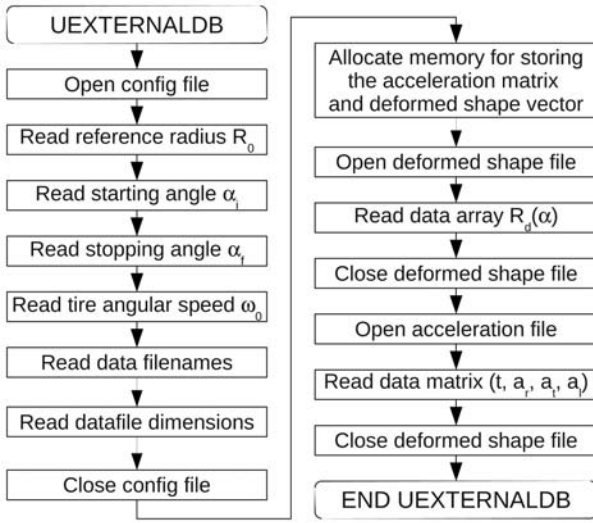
UEXTERNALDB

Open config file

Read reference radius $R_0$

Read starting angle $\alpha_i$

Read stopping angle $\alpha_f$

Read tire angular speed $\omega_0$

Read data filenames

Read datafile dimensions

Close config file

Allocate memory for storing the acceleration matrix and deformed shape vector

Open deformed shape file

Read data array $R_d(\alpha)$

Close deformed shape file

Open acceleration file

Read data matrix $(t, a_r, a_t, a_l)$

Close deformed shape file

END UEXTERNALDB